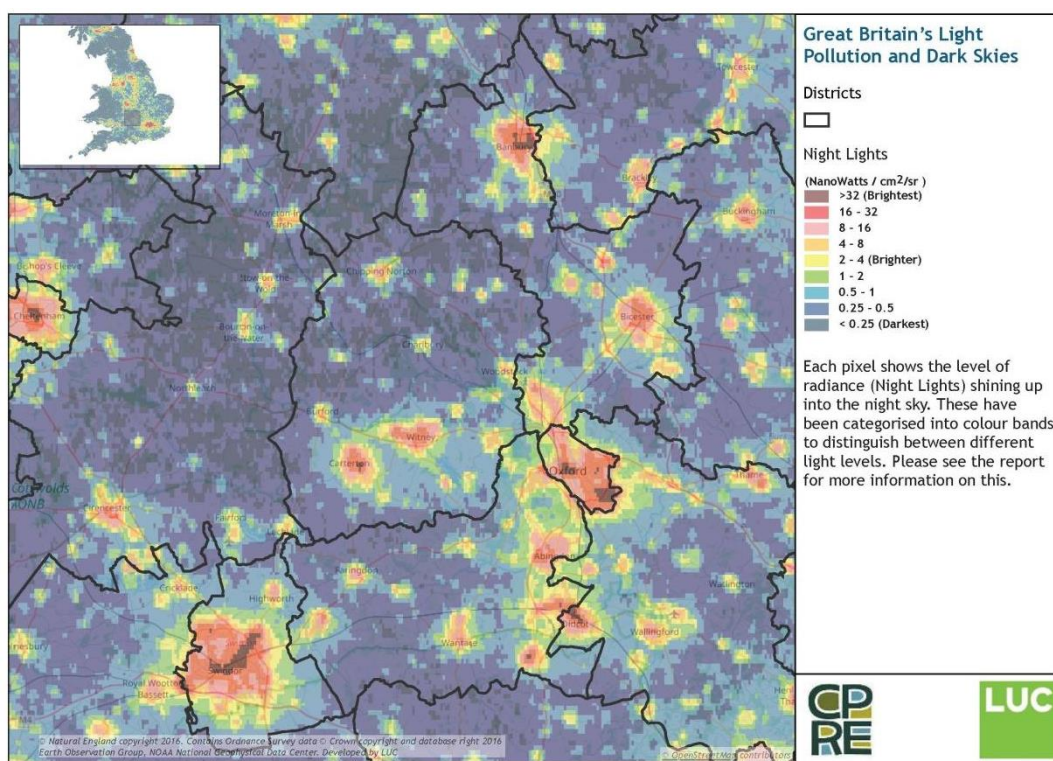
Great Britain's Light Pollution and Dark Skies

Districts

Night Lights

(NanoWatts / cm$^2$/sr )
>32 (Brightest)
16 - 32
8 - 16
4 - 8
2 - 4 (Brighter)
1 - 2
0.5 - 1
0.25 - 0.5
< 0.25 (Darkest)

Each pixel shows the level of radiance (Night Lights) shining up into the night sky. These have been categorised into colour bands to distinguish between different light levels. Please see the report for more information on this.

Banbury
Brackley
Buckingham
Moreton in Marsh
Stow on the Wold
Chipping Norton
Bishop's Cleeve
Cheltenham
Bourton-on-the-Water
Bicester
Woodstock
Northleach
Burford
Witney
Carterton
Oxford
Cotswolds AONB
Cirencester
Fairford
Abingdon
Cricklade
Highworth
Wallingford
Didcot
Wantage
Swindon
Royal Wootton Bassett
Thame

© Natural England copyright 2016. Contains Ordnance Survey data © Crown copyright and database right 2016
Earth Observation Group, NOAA National Geophysical Data Center. Developed by LUC
© OpenStreetMap contributors

CPRE
LUC